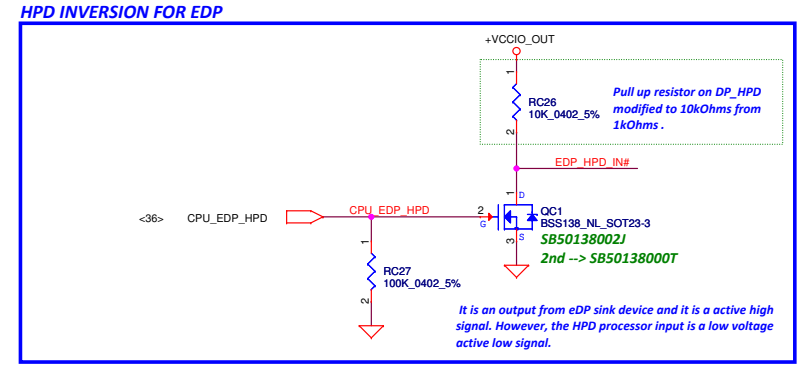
HPD INVERSION FOR EDP

+VCCIO_OUT

1

RC26
10K_0402_5%

2

Pull up resistor on DP_HPD modified to 10kOhms from 1kOhms .

EDP_HPD_IN#

1
D

<36> CPU_EDP_HPD

CPU_EDP_HPD

2
G

QC1
BSS138_NL_SOT23-3

3
S

SB50138002J
2nd --> SB50138000T

1

RC27
100K_0402_5%

2

It is an output from eDP sink device and it is a active high signal. However, the HPD processor input is a low voltage active low signal.